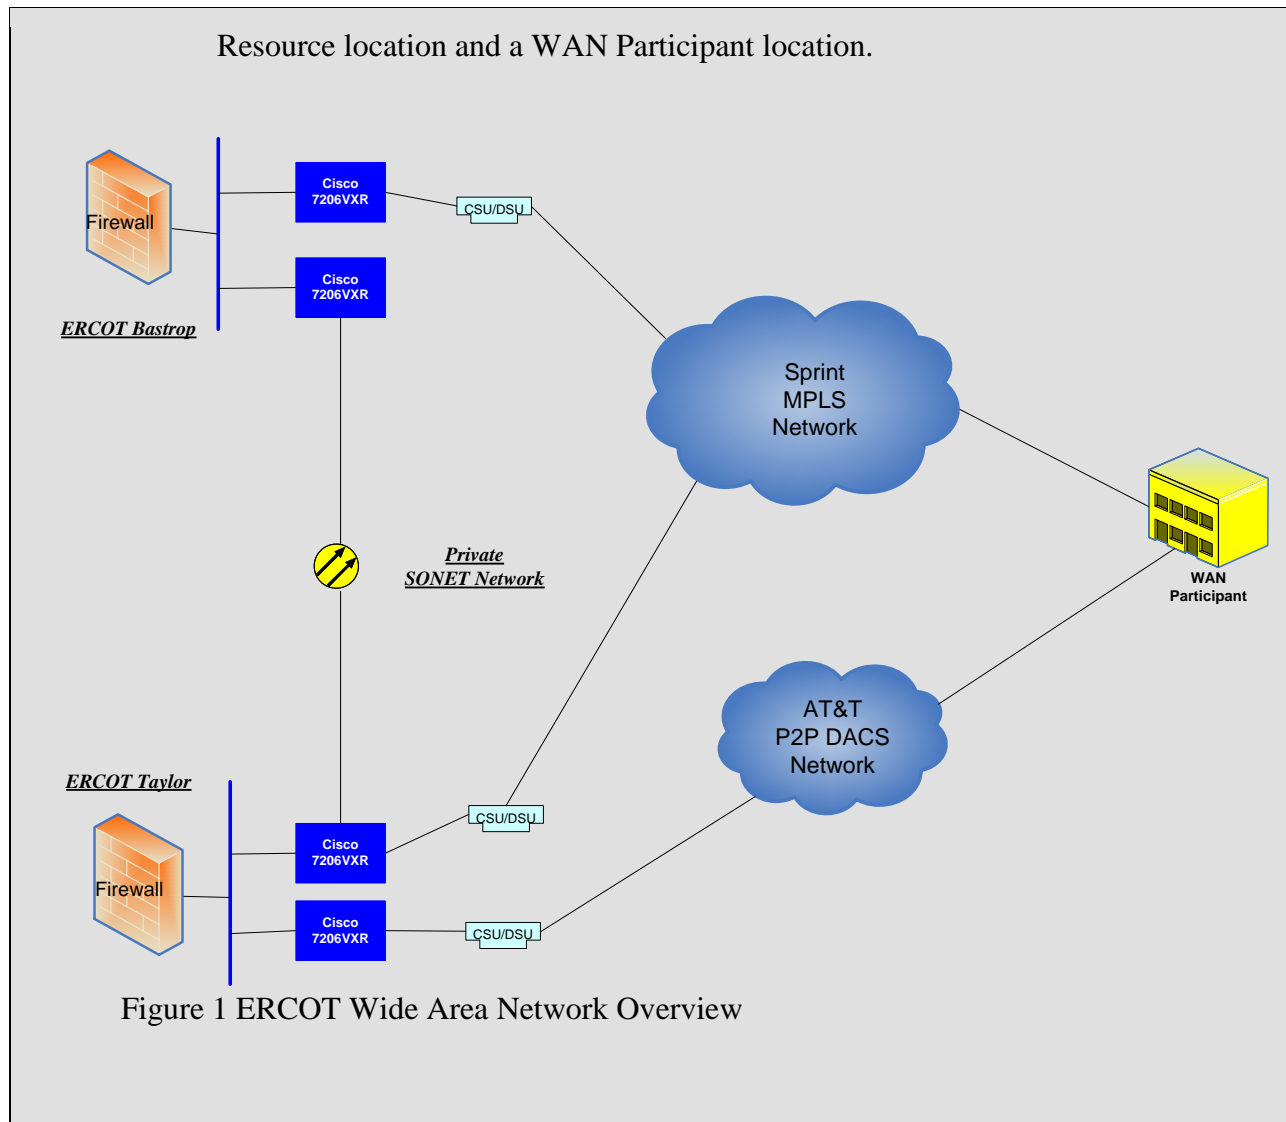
Resource location and a WAN Participant location.

Firewall

Cisco 7206VXR

CSU/DSU

Cisco 7206VXR

ERCOT Bastrop

Sprint MPLS Network

WAN Participant

Private SONET Network

AT&T P2P DACS Network

ERCOT Taylor

CSU/DSU

Cisco 7206VXR

Firewall

Cisco 7206VXR

CSU/DSU

Figure 1 ERCOT Wide Area Network Overview